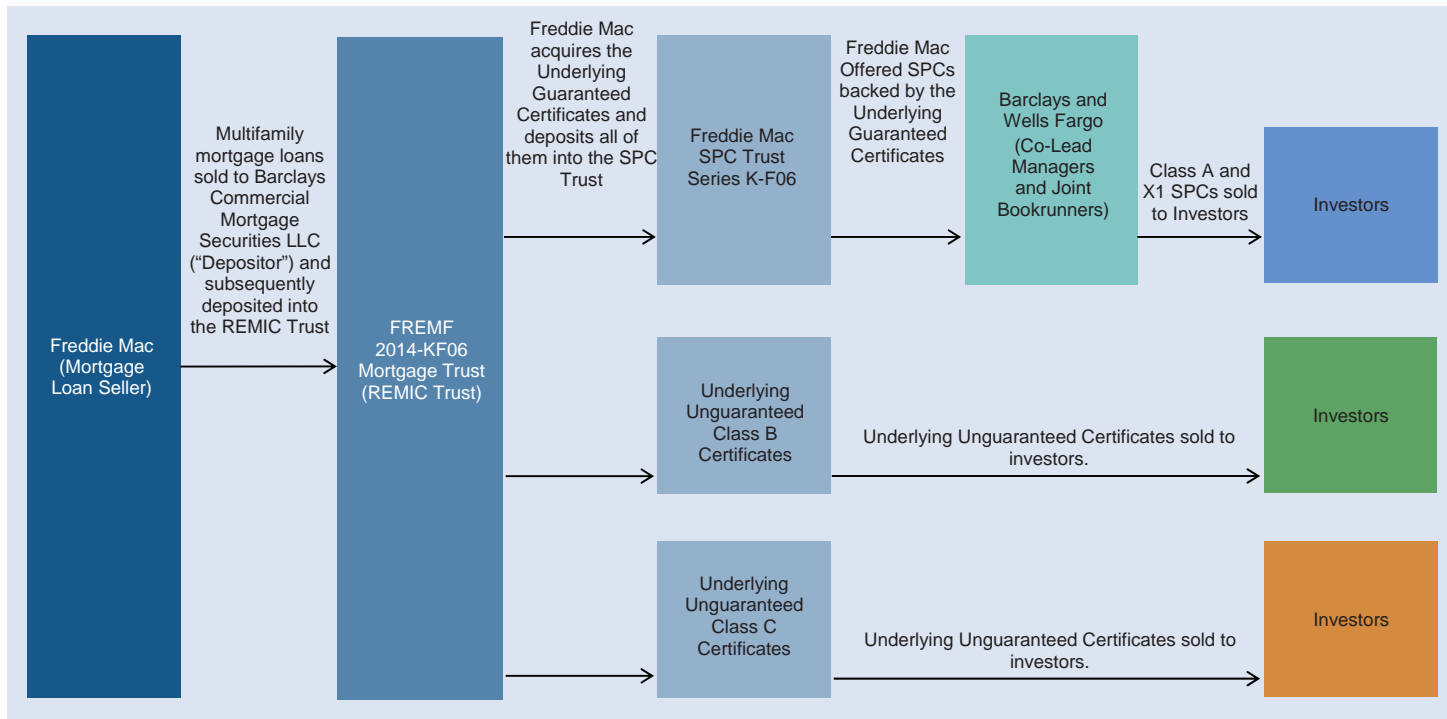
Freddie Mac (Mortgage Loan Seller)

Multifamily mortgage loans sold to Barclays Commercial Mortgage Securities LLC (“Depositor”) and subsequently deposited into the REMIC Trust

FREMF 2014-KF06 Mortgage Trust (REMIC Trust)

Freddie Mac acquires the Underlying Guaranteed Certificates and deposits all of them into the SPC Trust

Freddie Mac SPC Trust Series K-F06

Freddie Mac Offered SPCs backed by the Underlying Guaranteed Certificates

Barclays and Wells Fargo (Co-Lead Managers and Joint Bookrunners)

Class A and X1 SPCs sold to Investors

Investors

Underlying Unguaranteed Class B Certificates

Underlying Unguaranteed Certificates sold to investors.

Investors

Underlying Unguaranteed Class C Certificates

Underlying Unguaranteed Certificates sold to investors.

Investors